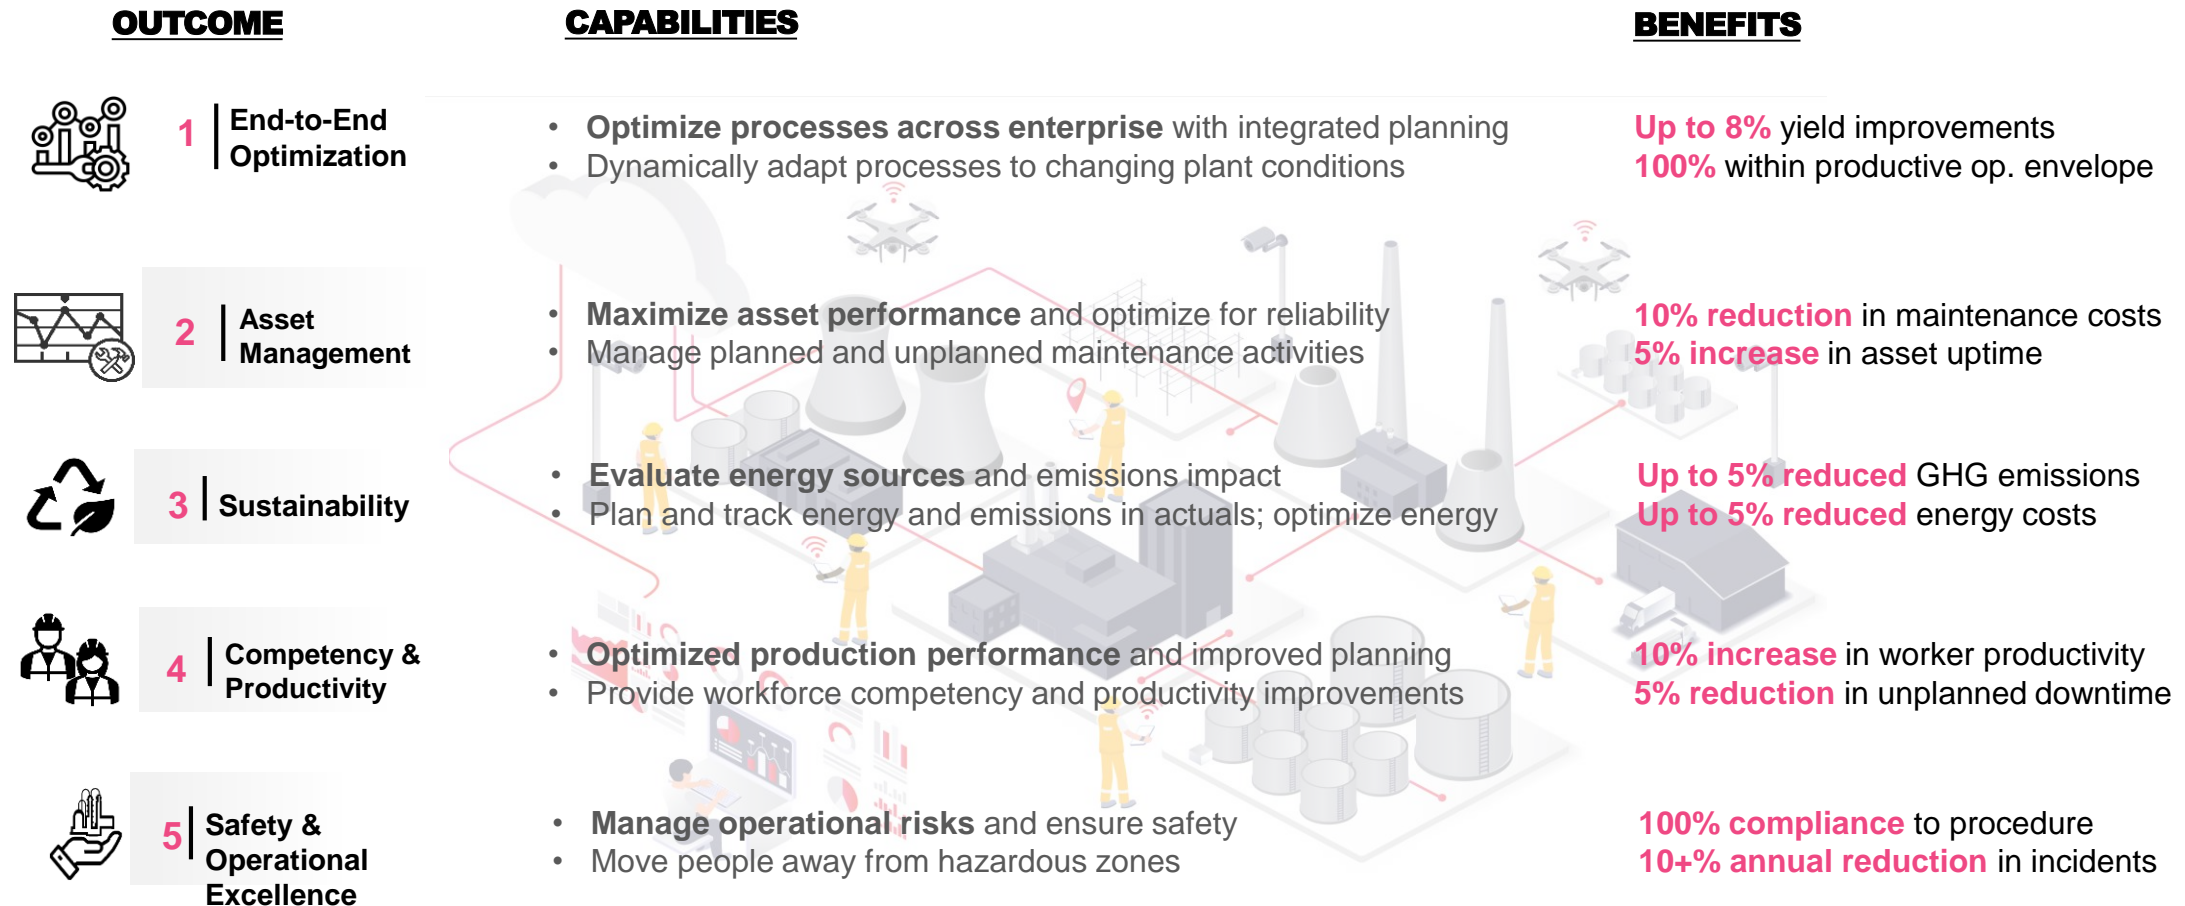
OUTCOME

CAPABILITIES

BENEFITS

1 End-to-End Optimization

• Optimize processes across enterprise with integrated planning
• Dynamically adapt processes to changing plant conditions

Up to 8% yield improvements
100% within productive op. envelope

2 Asset Management

• Maximize asset performance and optimize for reliability
• Manage planned and unplanned maintenance activities

10% reduction in maintenance costs
5% increase in asset uptime

3 Sustainability

• Evaluate energy sources and emissions impact
• Plan and track energy and emissions in actuals; optimize energy

Up to 5% reduced GHG emissions
Up to 5% reduced energy costs

4 Competency & Productivity

• Optimized production performance and improved planning
• Provide workforce competency and productivity improvements

10% increase in worker productivity
5% reduction in unplanned downtime

5 Safety & Operational Excellence

• Manage operational risks and ensure safety
• Move people away from hazardous zones

100% compliance to procedure
10+% annual reduction in incidents